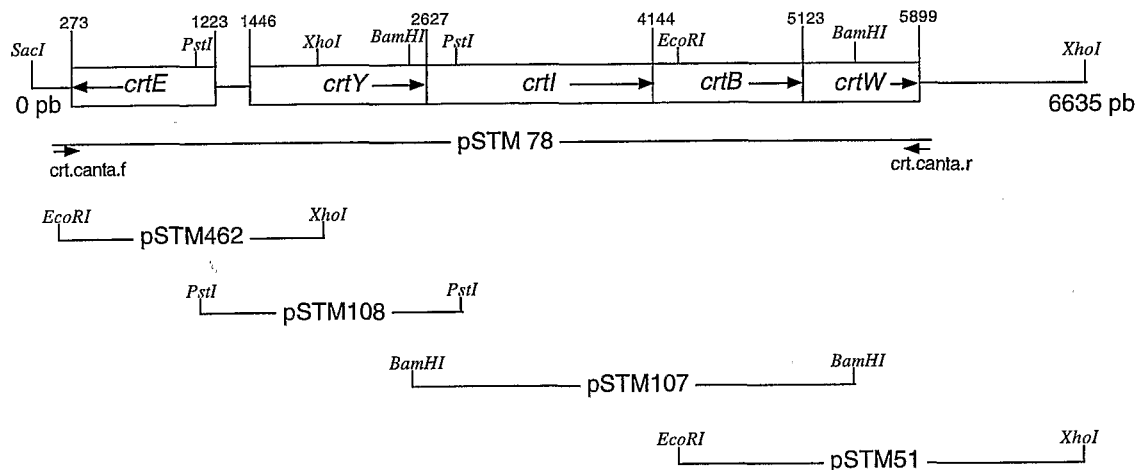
273
1223
1446
2627
4144
5123
5899

SacI
PstI
XhoI
BamHI
PstI
EcoRI
BamHI
XhoI

crtE
crtY
crtI
crtB
crtW

0 pb
6635 pb

pSTM 78
crt.canta.f
crt.canta.r

EcoRI
pSTM462
XhoI

PstI
pSTM108
PstI

BamHI
pSTM107
BamHI

EcoRI
pSTM51
XhoI